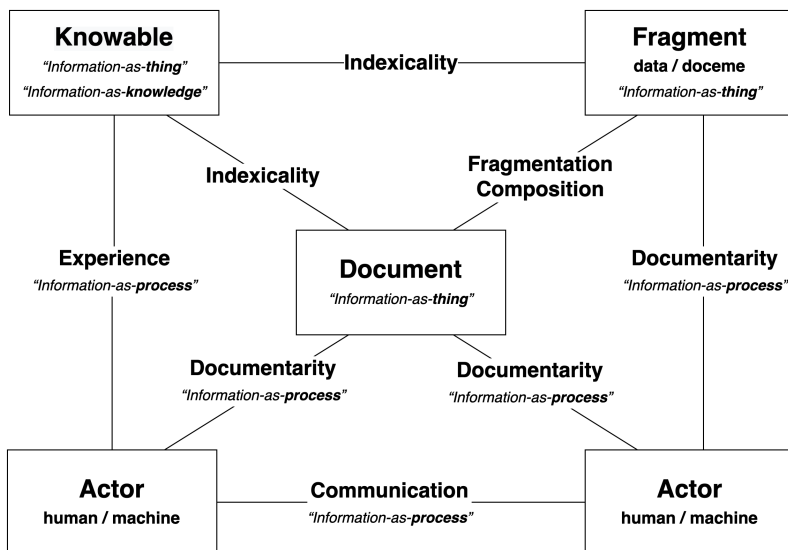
**Knowable**
*"Information-as-**thing**"*
*"Information-as-**knowledge**"*

**Indexicality**

**Fragment**
**data / doceme**
*"Information-as-**thing**"*

**Indexicality**

**Fragmentation**
**Composition**

**Experience**
*"Information-as-**process**"*

**Document**
*"Information-as-**thing**"*

**Documentarity**
*"Information-as-**process**"*

**Documentarity**
*"Information-as-**process**"*

**Documentarity**
*"Information-as-**process**"*

**Actor**
**human / machine**

**Communication**
*"Information-as-**process**"*

**Actor**
**human / machine**